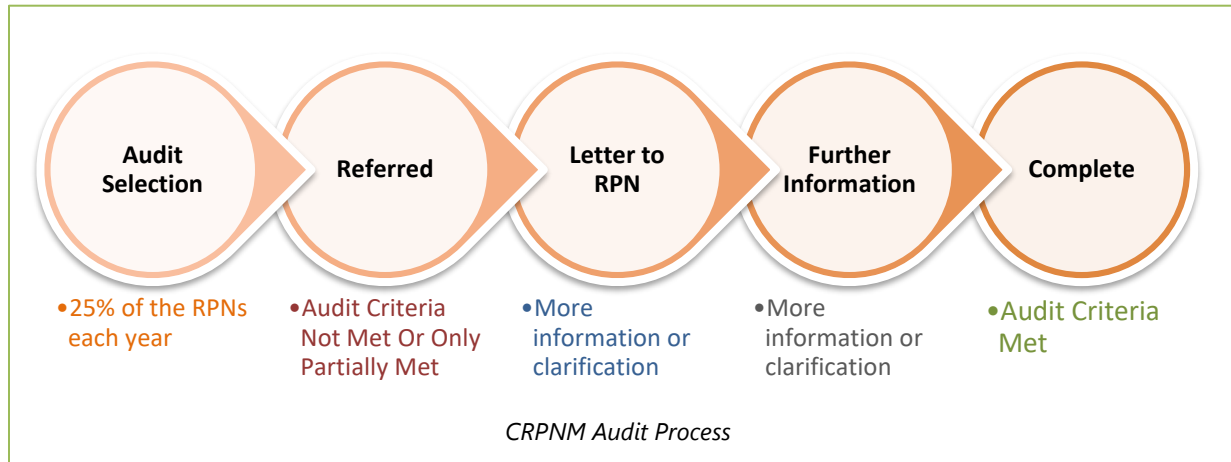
Audit Selection

•25% of the RPNs each year

Referred

•Audit Criteria Not Met Or Only Partially Met

Letter to RPN

•More information or clarification

Further Information

•More information or clarification

Complete

•Audit Criteria Met

CRPNM Audit Process